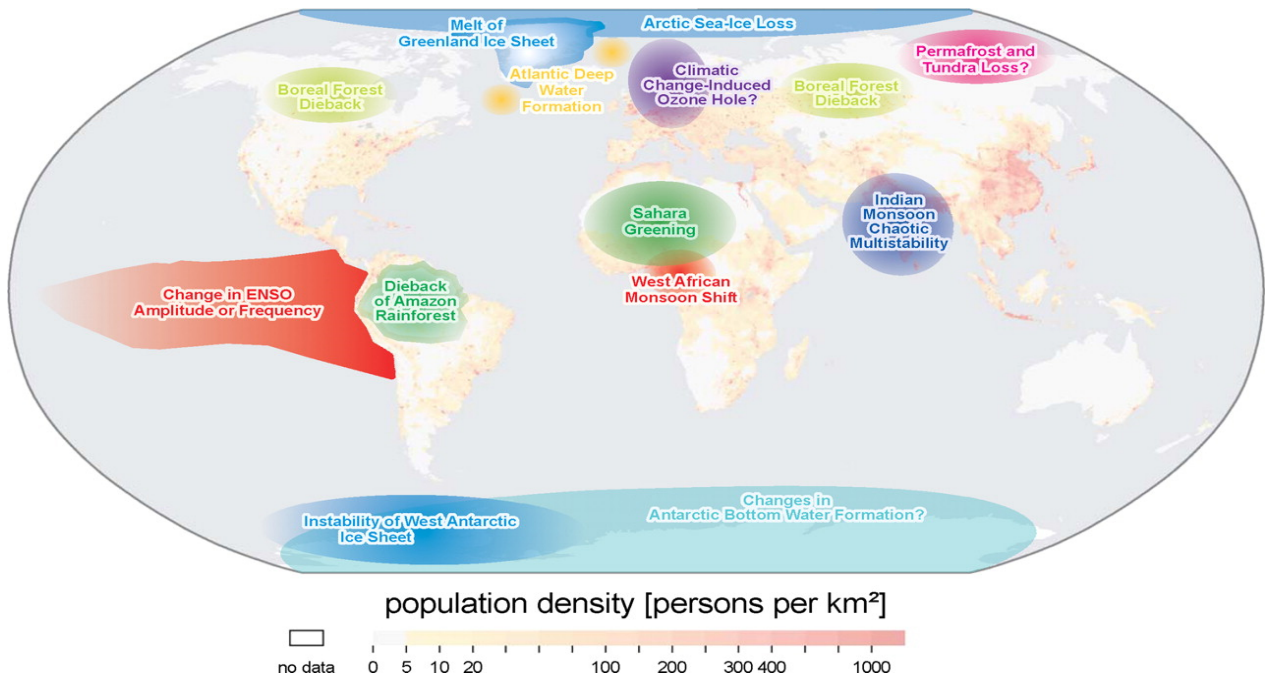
Melt of Greenland Ice Sheet

Arctic Sea-Ice Loss

Permafrost and Tundra Loss?

Boreal Forest Dieback

Atlantic Deep Water Formation

Climatic Change-Induced Ozone Hole?

Boreal Forest Dieback

Sahara Greening

Indian Monsoon Chaotic Multistability

Change in ENSO Amplitude or Frequency

Dieback of Amazon Rainforest

West African Monsoon Shift

Changes in Antarctic Bottom Water Formation?

Instability of West Antarctic Ice Sheet

population density [persons per km²]

no data 0 5 10 20 100 200 300 400 1000